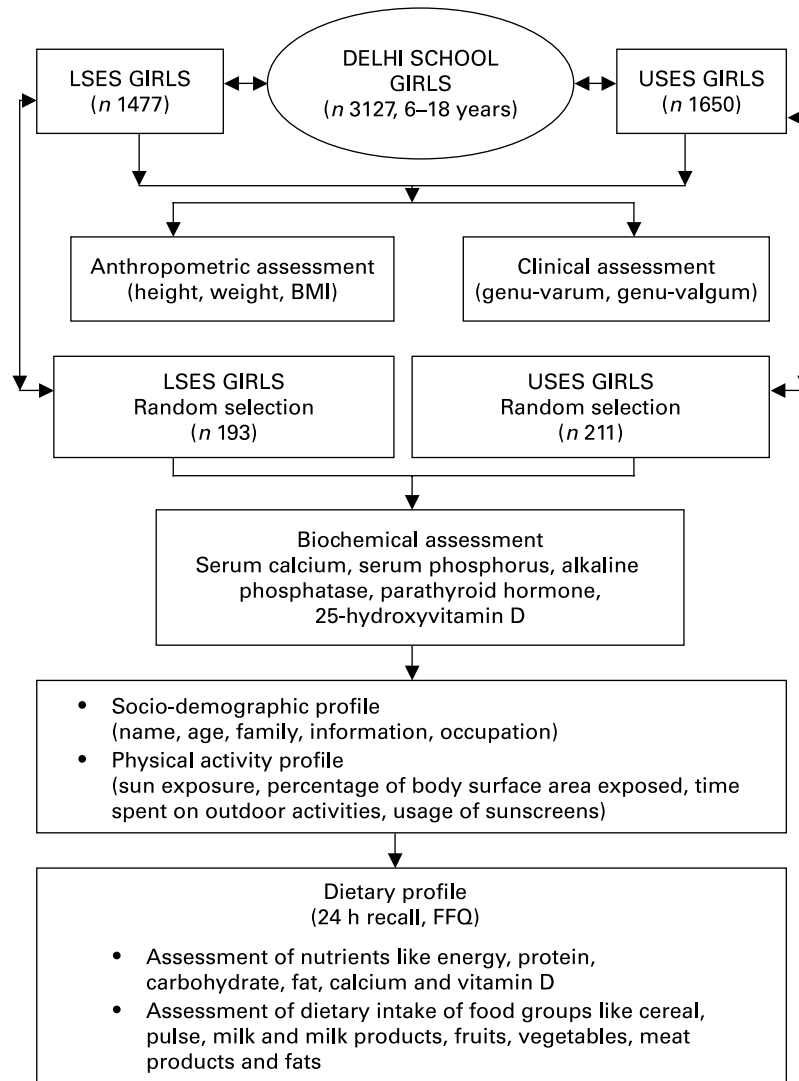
LSES GIRLS
($n$ 1477)

DELHI SCHOOL GIRLS
($n$ 3127, 6–18 years)

USES GIRLS
($n$ 1650)

Anthropometric assessment
(height, weight, BMI)

Clinical assessment
(genu-varum, genu-valgum)

LSES GIRLS
Random selection
($n$ 193)

USES GIRLS
Random selection
($n$ 211)

Biochemical assessment
Serum calcium, serum phosphorus, alkaline phosphatase, parathyroid hormone, 25-hydroxyvitamin D

• Socio-demographic profile
(name, age, family, information, occupation)
• Physical activity profile
(sun exposure, percentage of body surface area exposed, time spent on outdoor activities, usage of sunscreens)

Dietary profile
(24 h recall, FFQ)

• Assessment of nutrients like energy, protein, carbohydrate, fat, calcium and vitamin D
• Assessment of dietary intake of food groups like cereal, pulse, milk and milk products, fruits, vegetables, meat products and fats